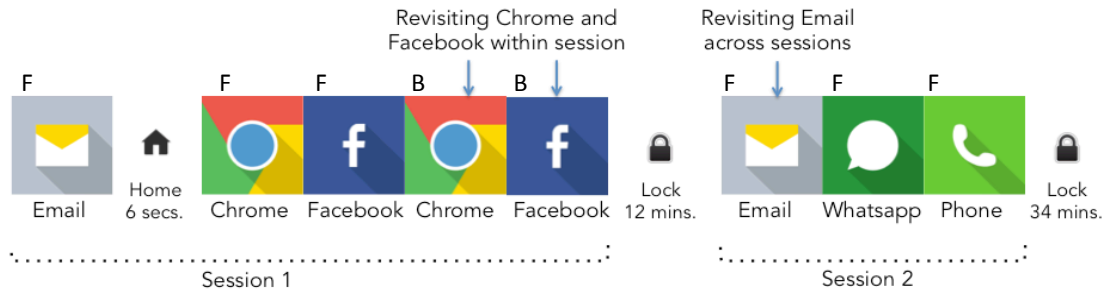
Revisiting Chrome and Facebook within session

Revisiting Email across sessions

F
Email

Home
6 secs.

F
Chrome

F
Facebook

B
Chrome

B
Facebook

Lock
12 mins.

F
Email

F
Whatsapp

F
Phone

Lock
34 mins.

Session 1

Session 2